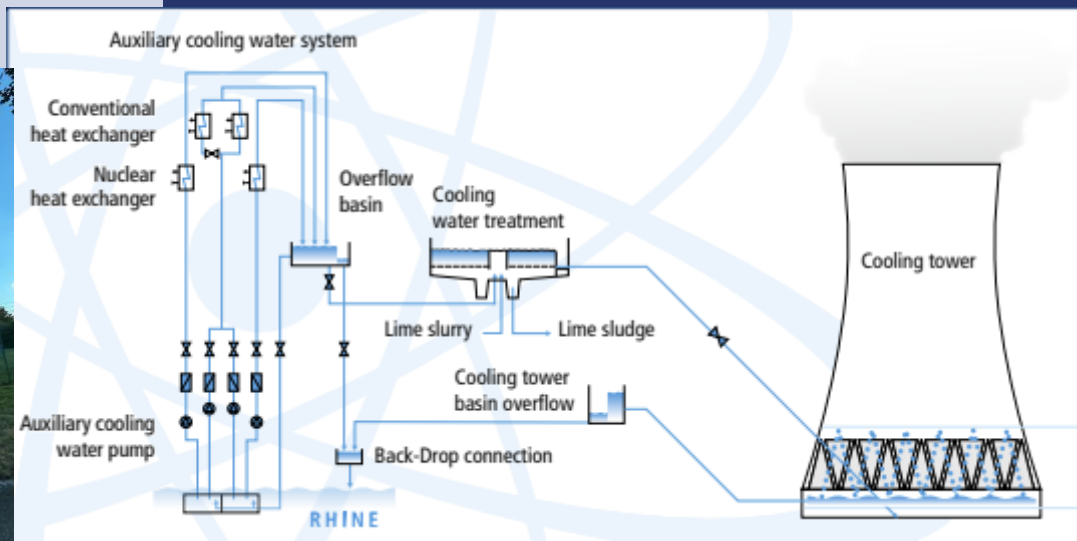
Auxiliary cooling water system

Conventional heat exchanger

Nuclear heat exchanger

Overflow basin

Cooling water treatment

Cooling tower

Lime slurry

Lime sludge

Cooling tower basin overflow

Auxiliary cooling water pump

Back-Drop connection

RHINE